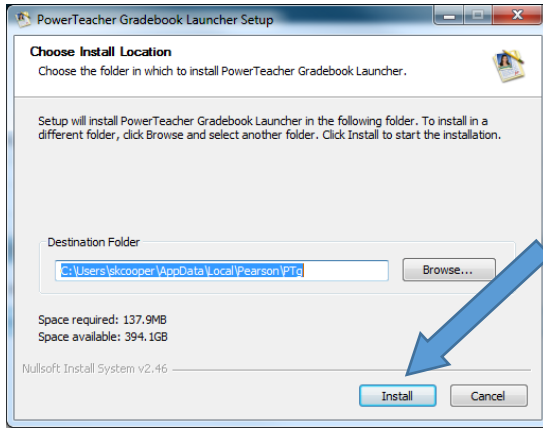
PowerTeacher Gradebook Launcher Setup

Choose Install Location
Choose the folder in which to install PowerTeacher Gradebook Launcher.

Setup will install PowerTeacher Gradebook Launcher in the following folder. To install in a different folder, click Browse and select another folder. Click Install to start the installation.

Destination Folder
C:\Users\skcooper\AppData\Local\Pearson\PTg
Browse...

Space required: 137.9MB
Space available: 394.1GB

Nullsoft Install System v2.46

Install
Cancel